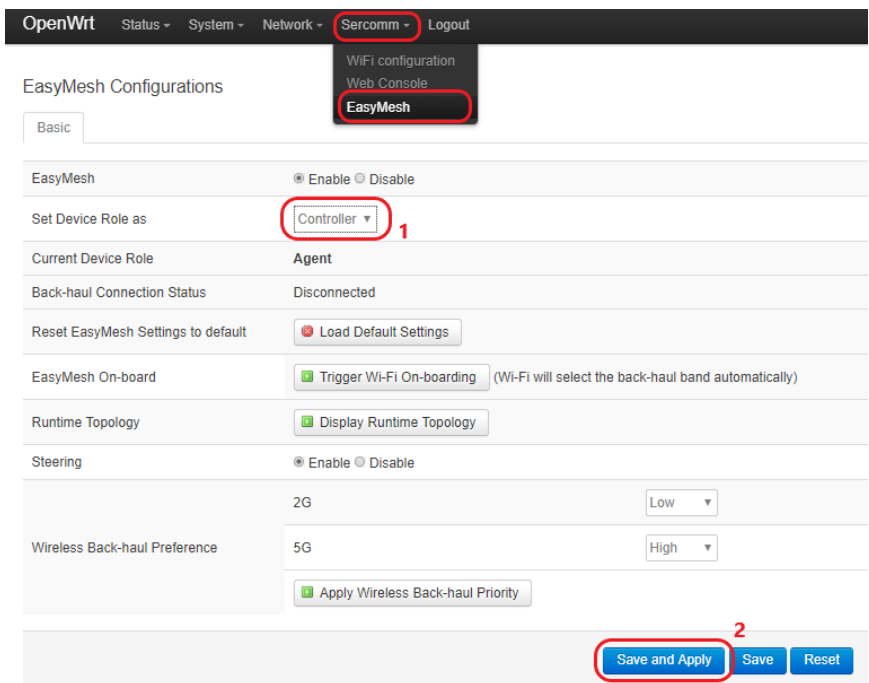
OpenWrt Status System Network Sercomm Logout

WiFi configuration
Web Console
EasyMesh

EasyMesh Configurations

Basic

| | |
|---|---|
| EasyMesh | Enable Disable |
| Set Device Role as | Controller 1 |
| Current Device Role | **Agent** |
| Back-haul Connection Status | Disconnected |
| Reset EasyMesh Settings to default | Load Default Settings |
| EasyMesh On-board | Trigger Wi-Fi On-boarding (Wi-Fi will select the back-haul band automatically) |
| Runtime Topology | Display Runtime Topology |
| Steering | Enable Disable |
| Wireless Back-haul Preference | 2G Low |
| | 5G High |
| | Apply Wireless Back-haul Priority |

2

Save and Apply Save Reset